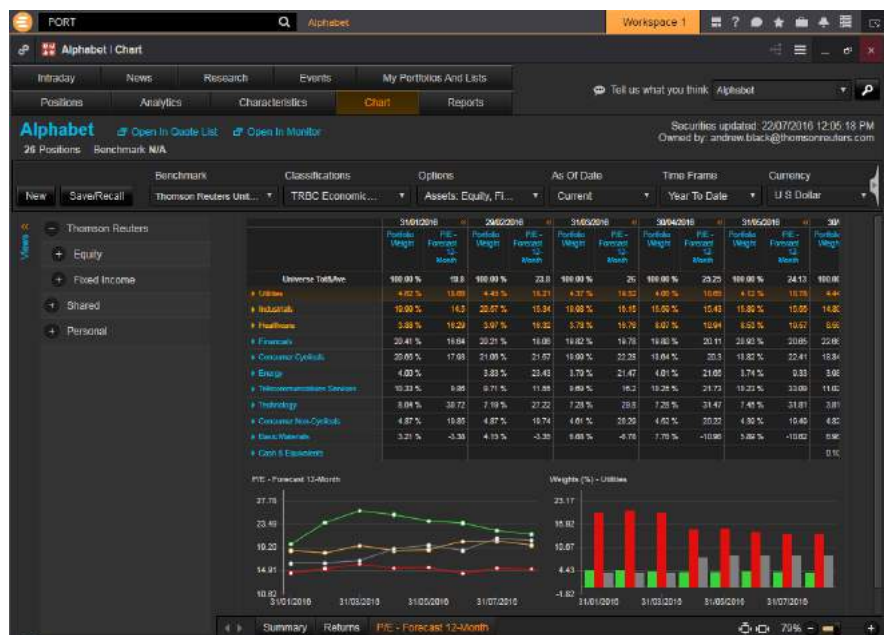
PORT
Alphabet
Workspace 1

Alphabet | Chart

Intraday | News | Research | Events | My Portfolios And Lists
Positions | Analytics | Characteristics | Chart | Reports

Tell us what you think Alphabet

Alphabet
Open In Quote List  Open In Monitor
26 Positions  Benchmark N/A

Securities updated: 22/07/2016 12:05:18 PM
Owned by: andrew.black@thomsonreuters.com

New  Save/Recall
Benchmark: Thomson Reuters Unit...
Classifications: TRBC Economic...
Options: Assets: Equity, Fi...
As Of Date: Current
Time Frame: Year To Date
Currency: U S Dollar

Views
Thomson Reuters
Equity
Fixed Income
Shared
Personal

| | 31/01/2016 | | 29/02/2016 | | 31/03/2016 | | 30/04/2016 | | 31/05/2016 | | 30/ |
|---|---|---|---|---|---|---|---|---|---|---|---|
| | Portfolio Weight | P/E - Forecast 12-Month | Portfolio Weight | P/E - Forecast 12-Month | Portfolio Weight | P/E - Forecast 12-Month | Portfolio Weight | P/E - Forecast 12-Month | Portfolio Weight | P/E - Forecast 12-Month | Portfolio Weigh |
| Universe Tot&Ave | 100.00 % | 19.8 | 100.00 % | 23.8 | 100.00 % | 25 | 100.00 % | 25.25 | 100.00 % | 24.13 | 100.00 |
| Utilities | 4.62 % | 18.69 | 4.45 % | 18.21 | 4.37 % | 18.32 | 4.09 % | 18.69 | 4.12 % | 18.78 | 4.44 |
| Industrials | 19.90 % | 14.3 | 20.67 % | 15.34 | 19.68 % | 15.15 | 15.50 % | 15.43 | 15.89 % | 15.05 | 14.80 |
| Healthcare | 3.88 % | 18.29 | 3.97 % | 18.32 | 3.78 % | 18.78 | 8.07 % | 18.94 | 8.50 % | 19.57 | 8.66 |
| Financials | 20.41 % | 16.04 | 20.21 % | 18.08 | 19.82 % | 19.78 | 19.80 % | 20.11 | 20.93 % | 20.85 | 22.66 |
| Consumer Cyclicals | 20.65 % | 17.08 | 21.08 % | 21.67 | 19.80 % | 22.28 | 18.64 % | 20.3 | 18.82 % | 22.41 | 18.84 |
| Energy | 4.03 % | | 3.83 % | 23.43 | 3.79 % | 21.47 | 4.01 % | 21.05 | 3.74 % | 9.33 | 3.98 |
| Telecommunications Services | 10.33 % | 9.85 | 9.71 % | 11.58 | 9.89 % | 16.2 | 10.26 % | 21.73 | 10.23 % | 33.09 | 11.02 |
| Technology | 8.04 % | 38.72 | 7.19 % | 27.22 | 7.28 % | 29.8 | 7.28 % | 31.47 | 7.45 % | 31.81 | 3.81 |
| Consumer Non-Cyclicals | 4.87 % | 19.85 | 4.87 % | 19.74 | 4.61 % | 20.29 | 4.62 % | 20.22 | 4.39 % | 19.40 | 4.82 |
| Basic Materials | 3.21 % | -3.38 | 4.15 % | -3.38 | 9.88 % | -8.78 | 7.79 % | -10.98 | 5.89 % | -10.82 | 5.90 |
| Cash & Equivalents | | | | | | | | | | | 0.10 |

P/E - Forecast 12-Month
37.78
23.49
19.20
14.91
10.82
31/01/2016  31/03/2016  31/05/2016  31/07/2016

Weights (%) - Utilities
23.17
15.82
10.67
4.43
-1.82
31/01/2016  31/03/2016  31/05/2016  31/07/2016

Summary  Returns  P/E - Forecast 12-Month
79%